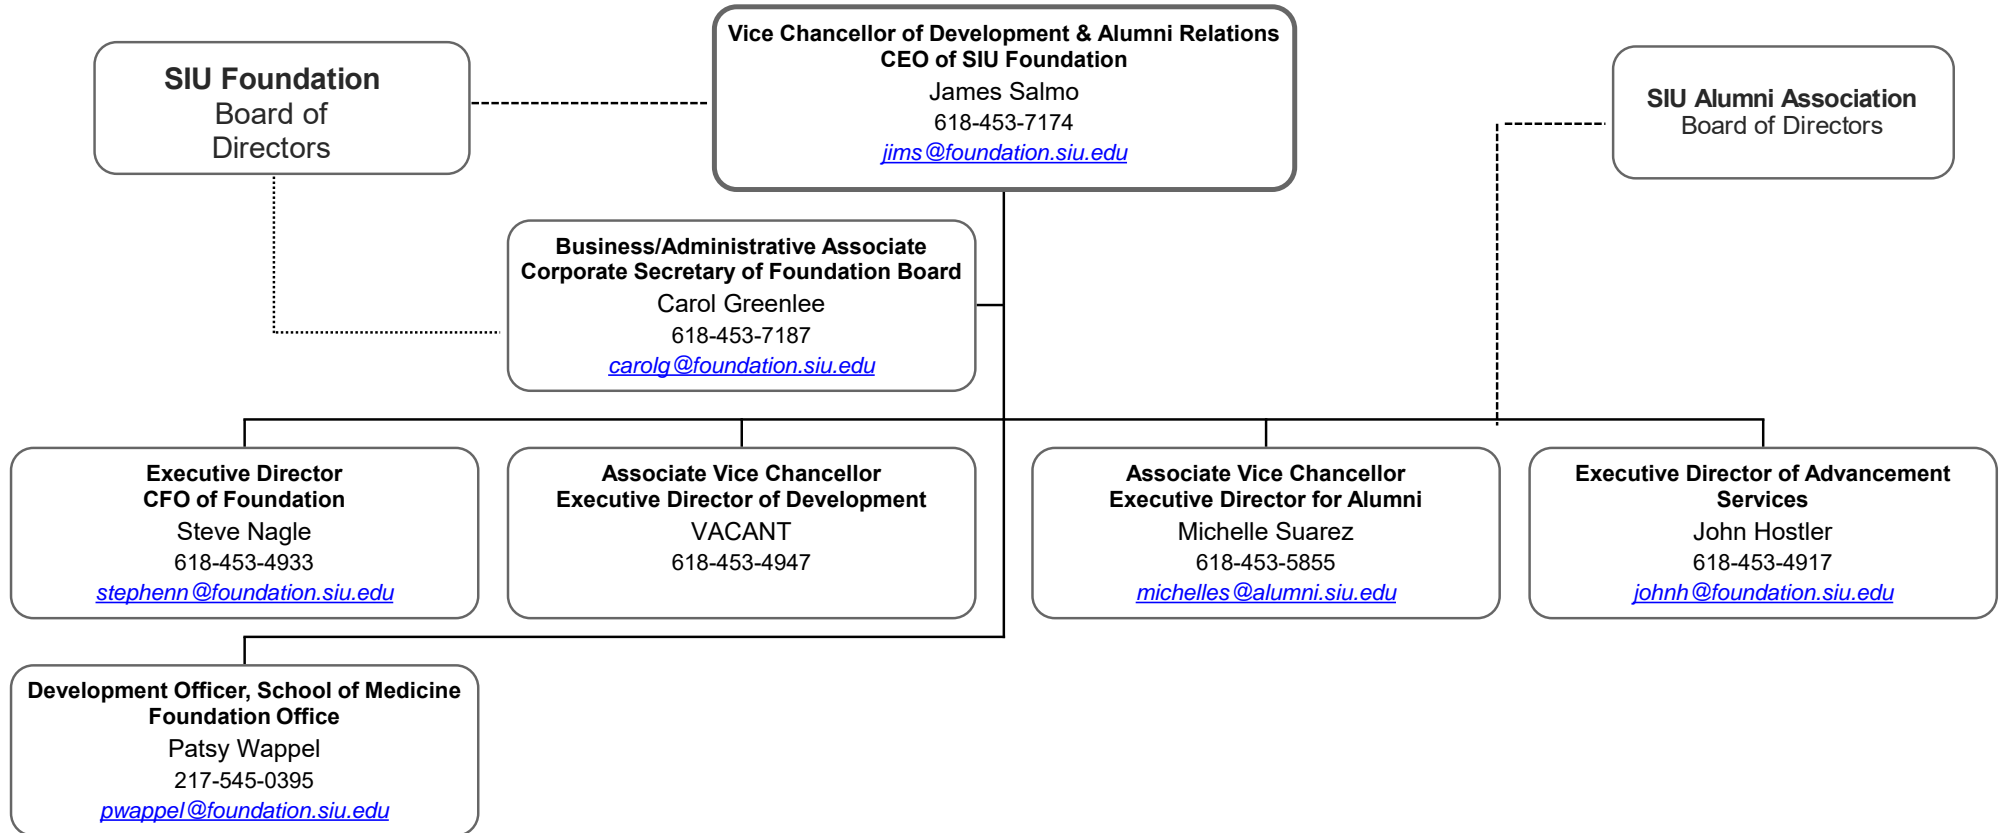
SIU Foundation
Board of Directors

Vice Chancellor of Development & Alumni Relations
CEO of SIU Foundation
James Salmo
618-453-7174
jims@foundation.siu.edu

SIU Alumni Association
Board of Directors

Business/Administrative Associate
Corporate Secretary of Foundation Board
Carol Greenlee
618-453-7187
carolg@foundation.siu.edu

Executive Director
CFO of Foundation
Steve Nagle
618-453-4933
stephenn@foundation.siu.edu

Associate Vice Chancellor
Executive Director of Development
VACANT
618-453-4947

Associate Vice Chancellor
Executive Director for Alumni
Michelle Suarez
618-453-5855
michelles@alumni.siu.edu

Executive Director of Advancement Services
John Hostler
618-453-4917
johnh@foundation.siu.edu

Development Officer, School of Medicine
Foundation Office
Patsy Wappel
217-545-0395
pwappel@foundation.siu.edu